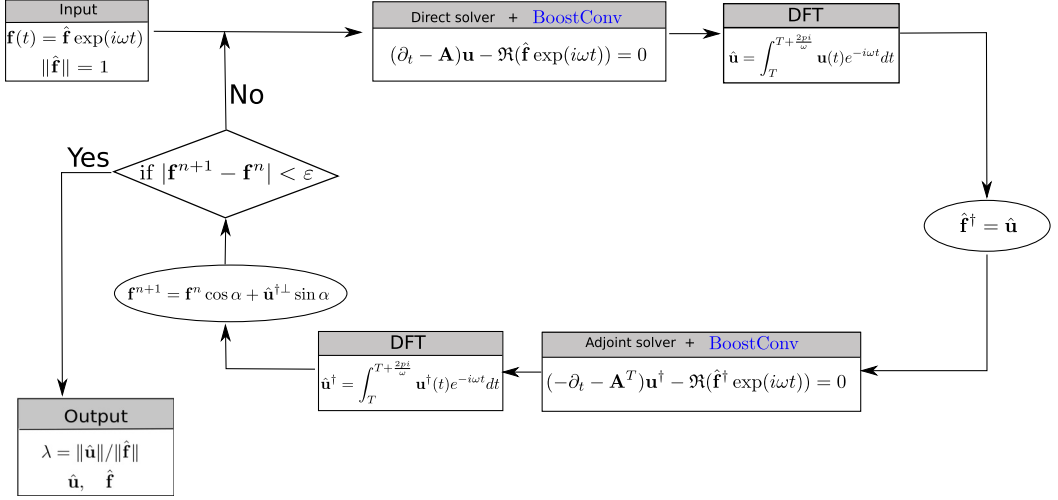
Input
$\mathbf{f}(t) = \hat{\mathbf{f}} \exp(i\omega t)$
$\|\hat{\mathbf{f}}\| = 1$

Direct solver + BoostConv
$(\partial_t - \mathbf{A})\mathbf{u} - \Re(\hat{\mathbf{f}} \exp(i\omega t)) = 0$

DFT
$\hat{\mathbf{u}} = \int_T^{T+\frac{2pi}{\omega}} \mathbf{u}(t) e^{-i\omega t} dt$

$\hat{\mathbf{f}}^\dagger = \hat{\mathbf{u}}$

Adjoint solver + BoostConv
$(-\partial_t - \mathbf{A}^T)\mathbf{u}^\dagger - \Re(\hat{\mathbf{f}}^\dagger \exp(i\omega t)) = 0$

DFT
$\hat{\mathbf{u}}^\dagger = \int_T^{T+\frac{2pi}{\omega}} \mathbf{u}^\dagger(t) e^{-i\omega t} dt$

$\mathbf{f}^{n+1} = \mathbf{f}^n \cos\alpha + \hat{\mathbf{u}}^{\dagger\perp} \sin\alpha$

if $|\mathbf{f}^{n+1} - \mathbf{f}^n| < \varepsilon$

No

Yes

Output
$\lambda = \|\hat{\mathbf{u}}\| / \|\hat{\mathbf{f}}\|$
$\hat{\mathbf{u}}, \quad \hat{\mathbf{f}}$